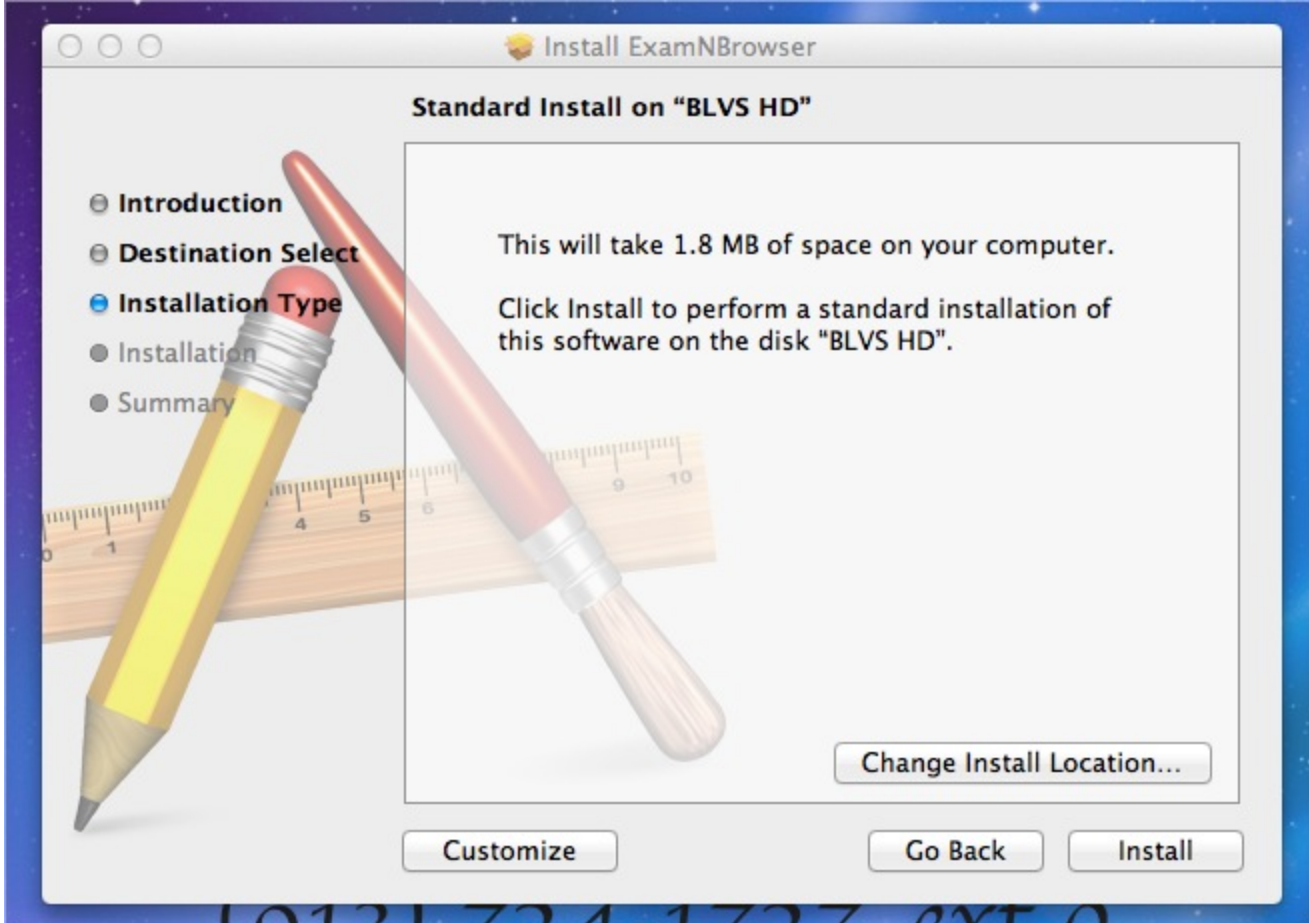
Install ExamNBrowser

Standard Install on "BLVS HD"

Introduction
Destination Select
Installation Type
Installation
Summary

This will take 1.8 MB of space on your computer.

Click Install to perform a standard installation of this software on the disk "BLVS HD".

1 4 5 6 9 10

Change Install Location...

Customize

Go Back

Install

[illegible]